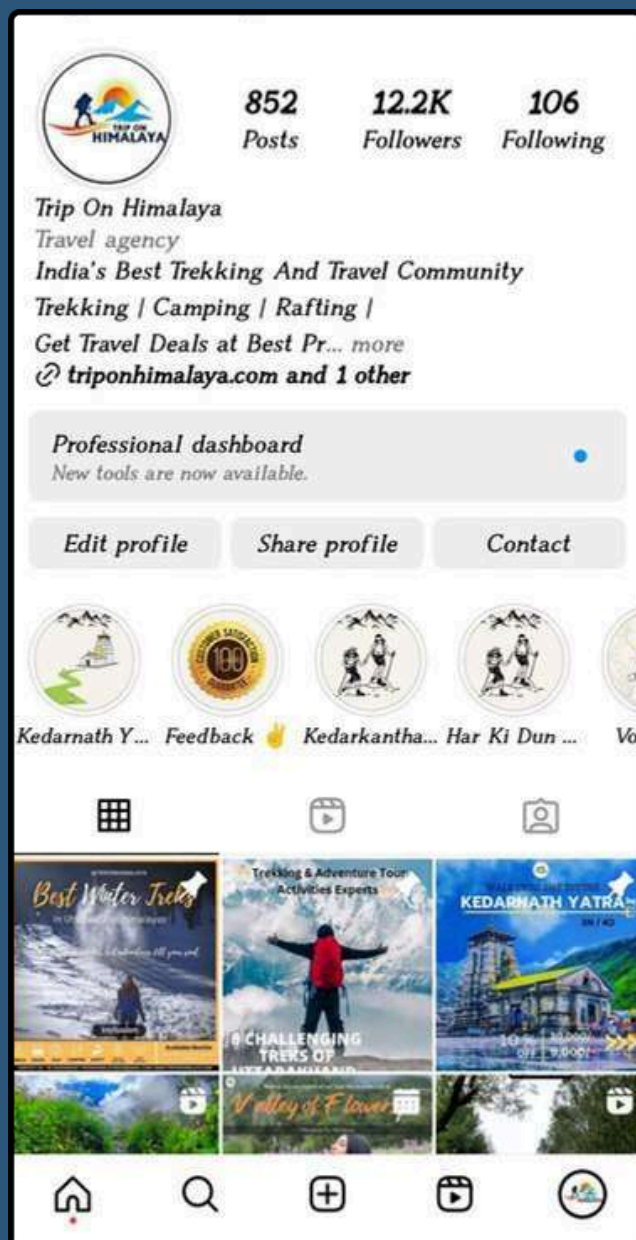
TRIP ON HIMALAYA

852 Posts
12.2K Followers
106 Following

Trip On Himalaya
Travel agency
India's Best Trekking And Travel Community
Trekking | Camping | Rafting |
Get Travel Deals at Best Pr... more
triponhimalaya.com and 1 other

Professional dashboard
New tools are now available.

Edit profile
Share profile
Contact

Kedarnath Y...
Feedback ✌
Kedarkantha...
Har Ki Dun ...
Vo

Best Winter Treks
in Uttarakhand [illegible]

Trekking & Adventure Tour Activities Experts
8 CHALLENGING TREKS OF UTTARAKHAND

KEDARNATH YATRA
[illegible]
10% OFF

Valley of Flower